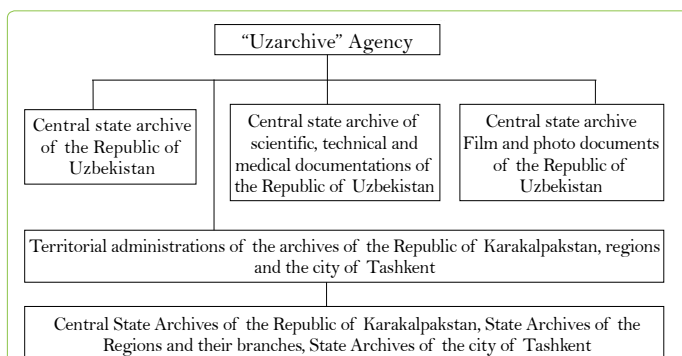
"Uzarchive" Agency

Central state archive of the Republic of Uzbekistan

Central state archive of scientific, technical and medical documentations of the Republic of Uzbekistan

Central state archive Film and photo documents of the Republic of Uzbekistan

Territorial administrations of the archives of the Republic of Karakalpakstan, regions and the city of Tashkent

Central State Archives of the Republic of Karakalpakstan, State Archives of the Regions and their branches, State Archives of the city of Tashkent